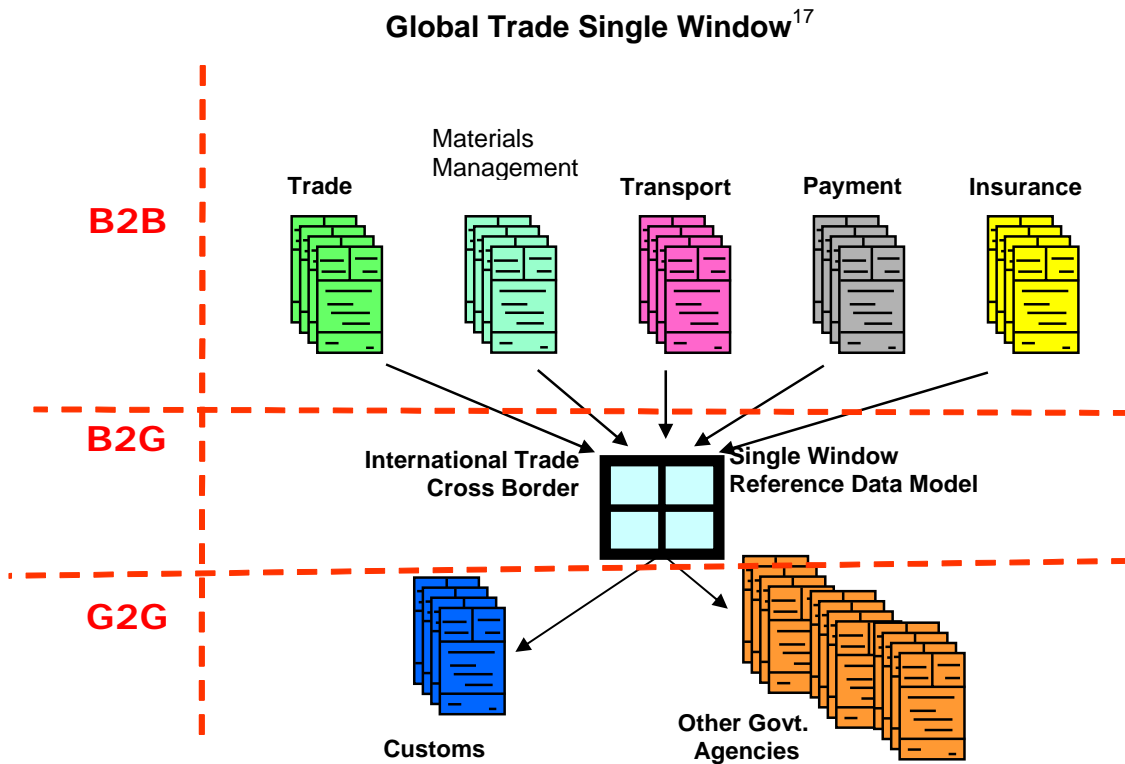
Global Trade Single Window$^{17}$

B2B

Trade

Materials Management

Transport

Payment

Insurance

B2G

International Trade Cross Border

Single Window Reference Data Model

G2G

Customs

Other Govt. Agencies